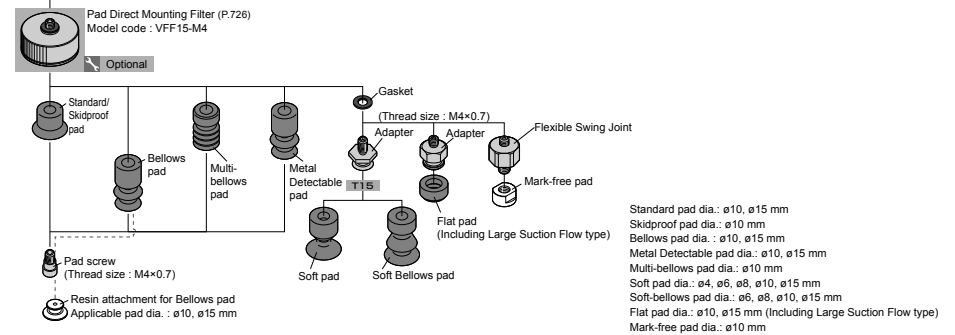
Pad Direct Mounting Filter (P.726)
Model code : VFF15-M4

Optional

Gasket

Standard/ Skidproof pad

Bellows pad

Multi-bellows pad

Metal Detectable pad

(Thread size : M4×0.7)

Adapter

Adapter

Flexible Swing Joint

T15

Mark-free pad

Flat pad
(Including Large Suction Flow type)

Soft pad

Soft Bellows pad

Pad screw
(Thread size : M4×0.7)

Resin attachment for Bellows pad
Applicable pad dia. : ø10, ø15 mm

Standard pad dia.: ø10, ø15 mm
Skidproof pad dia.: ø10 mm
Bellows pad dia. : ø10, ø15 mm
Metal Detectable pad dia.: ø10, ø15 mm
Multi-bellows pad dia.: ø10 mm
Soft pad dia.: ø4, ø6, ø8, ø10, ø15 mm
Soft-bellows pad dia.: ø6, ø8, ø10, ø15 mm
Flat pad dia.: ø10, ø15 mm (Including Large Suction Flow type)
Mark-free pad dia.: ø10 mm